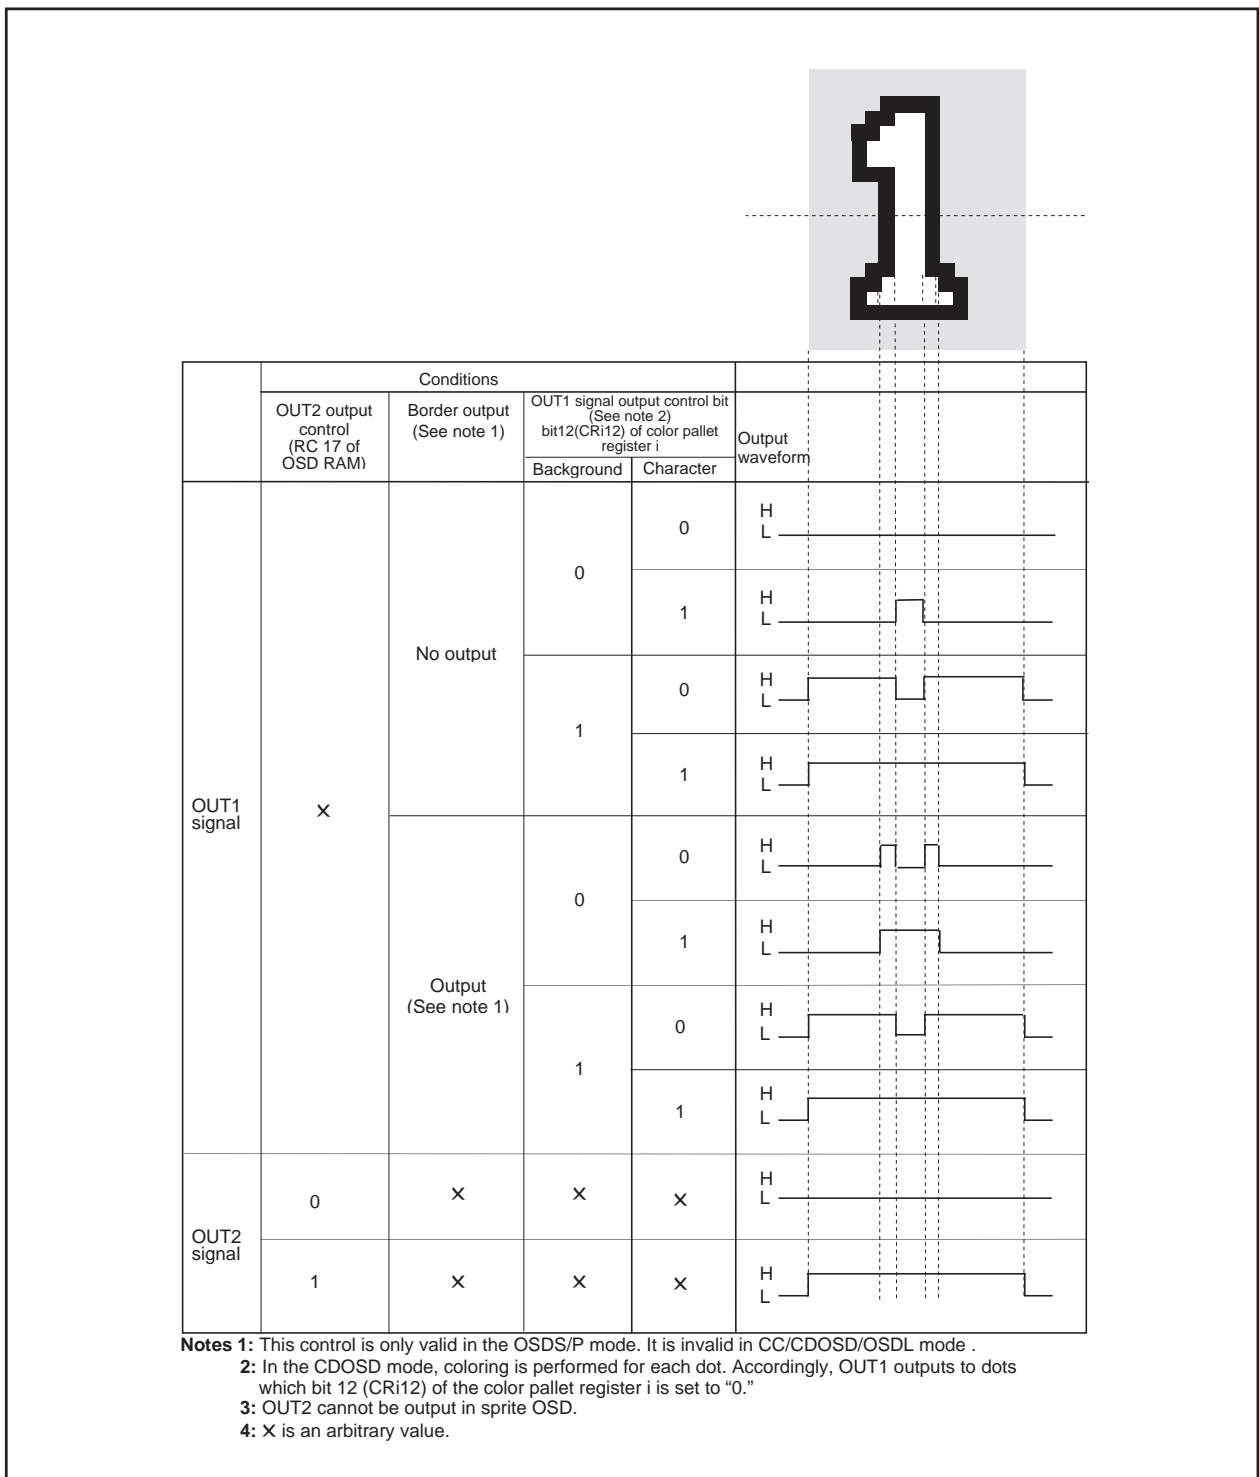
| | Conditions | | | | Output waveform |
|---|---|---|---|---|---|
| | OUT2 output control (RC 17 of OSD RAM) | Border output (See note 1) | OUT1 signal output control bit (See note 2) bit12(CRi12) of color pallet register i | | |
| | | | Background | Character | |
| OUT1 signal | × | No output | 0 | 0 | H L |
| | | | | 1 | H L |
| | | | 1 | 0 | H L |
| | | | | 1 | H L |
| | | Output (See note 1) | 0 | 0 | H L |
| | | | | 1 | H L |
| | | | 1 | 0 | H L |
| | | | | 1 | H L |
| OUT2 signal | 0 | × | × | × | H L |
| | 1 | × | × | × | H L |

**Notes 1:** This control is only valid in the OSDS/P mode. It is invalid in CC/CDOSD/OSDL mode .
**2:** In the CDOSD mode, coloring is performed for each dot. Accordingly, OUT1 outputs to dots which bit 12 (CRi12) of the color pallet register i is set to “0.”
**3:** OUT2 cannot be output in sprite OSD.
**4:** × is an arbitrary value.